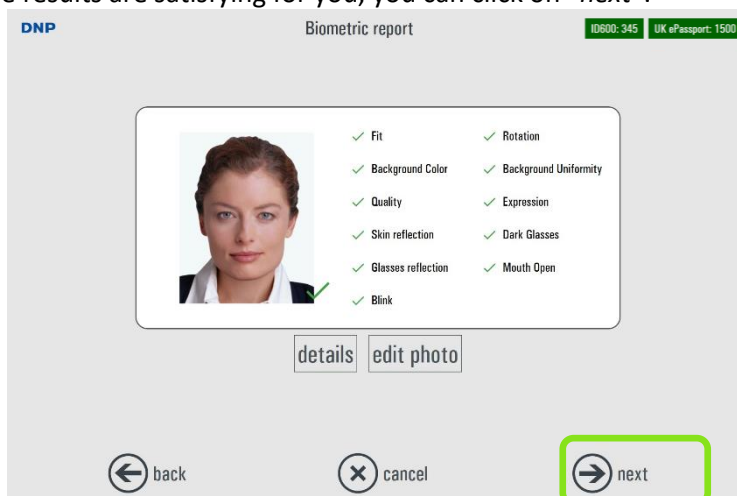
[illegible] results are satisfying for you, you can click on "next".

DNP

Biometric report

ID600: 345 UK ePassport: 1500

✓ Fit
✓ Rotation
✓ Background Color
✓ Background Uniformity
✓ Quality
✓ Expression
✓ Skin reflection
✓ Dark Glasses
✓ Glasses reflection
✓ Mouth Open
✓ Blink

details edit photo

back cancel next